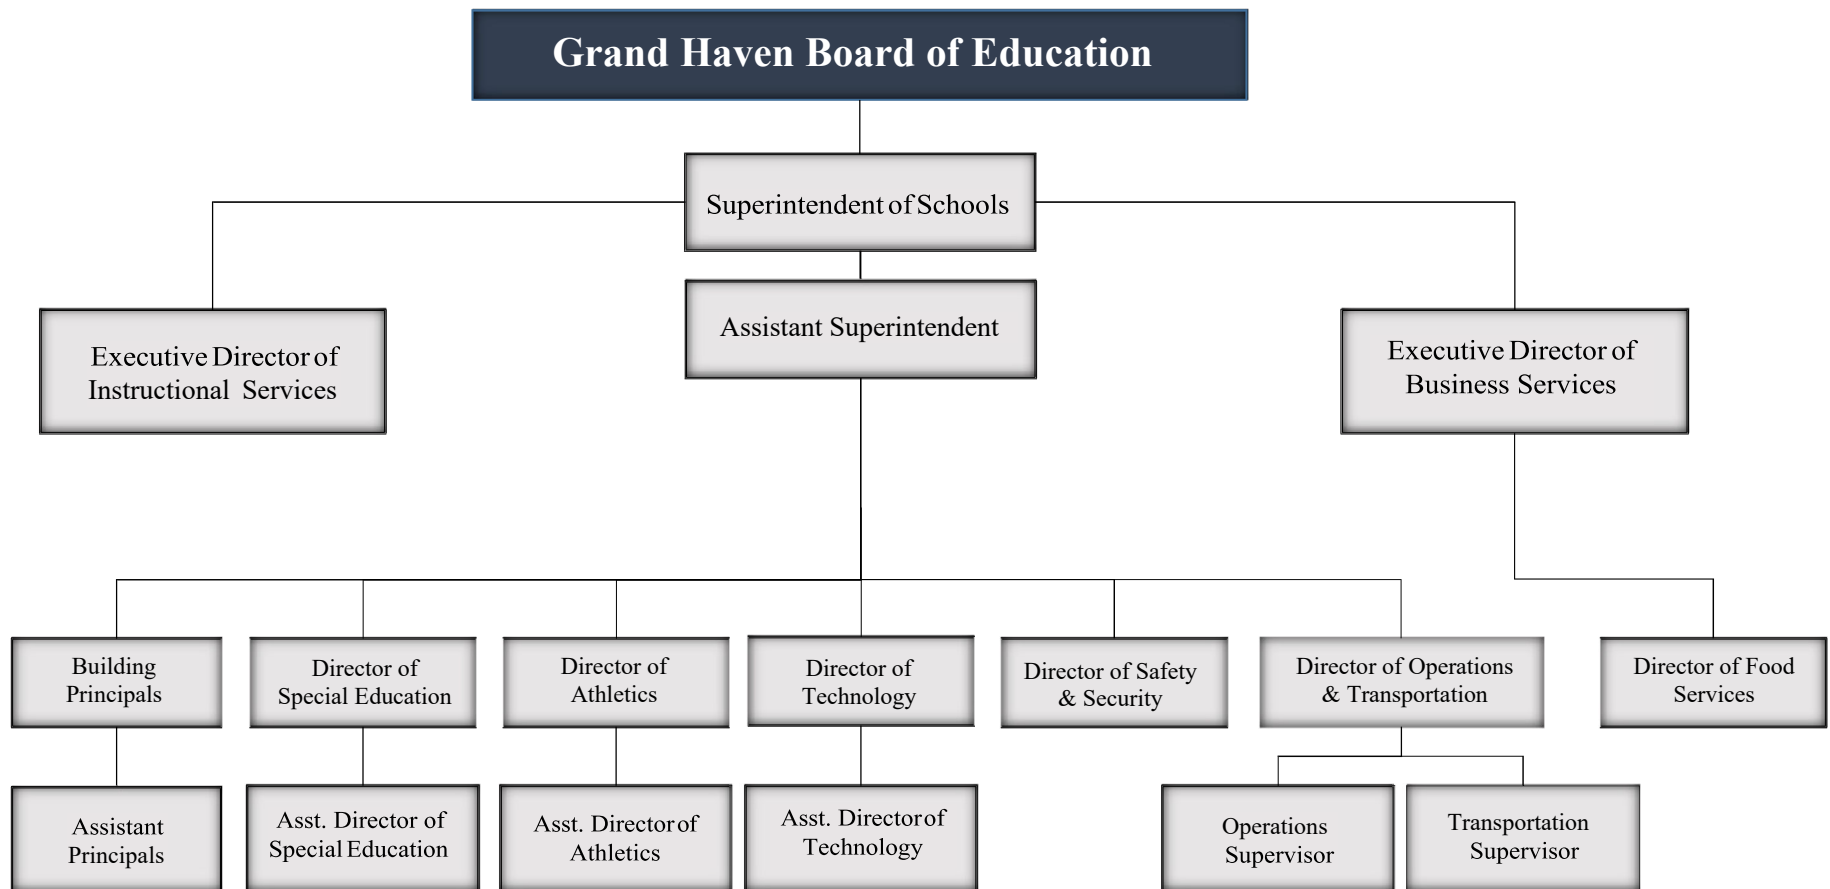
Grand Haven Board of Education

Superintendent of Schools

Executive Director of Instructional Services

Assistant Superintendent

Executive Director of Business Services

Building Principals

Director of Special Education

Director of Athletics

Director of Technology

Director of Safety & Security

Director of Operations & Transportation

Director of Food Services

Assistant Principals

Asst. Director of Special Education

Asst. Director of Athletics

Asst. Director of Technology

Operations Supervisor

Transportation Supervisor